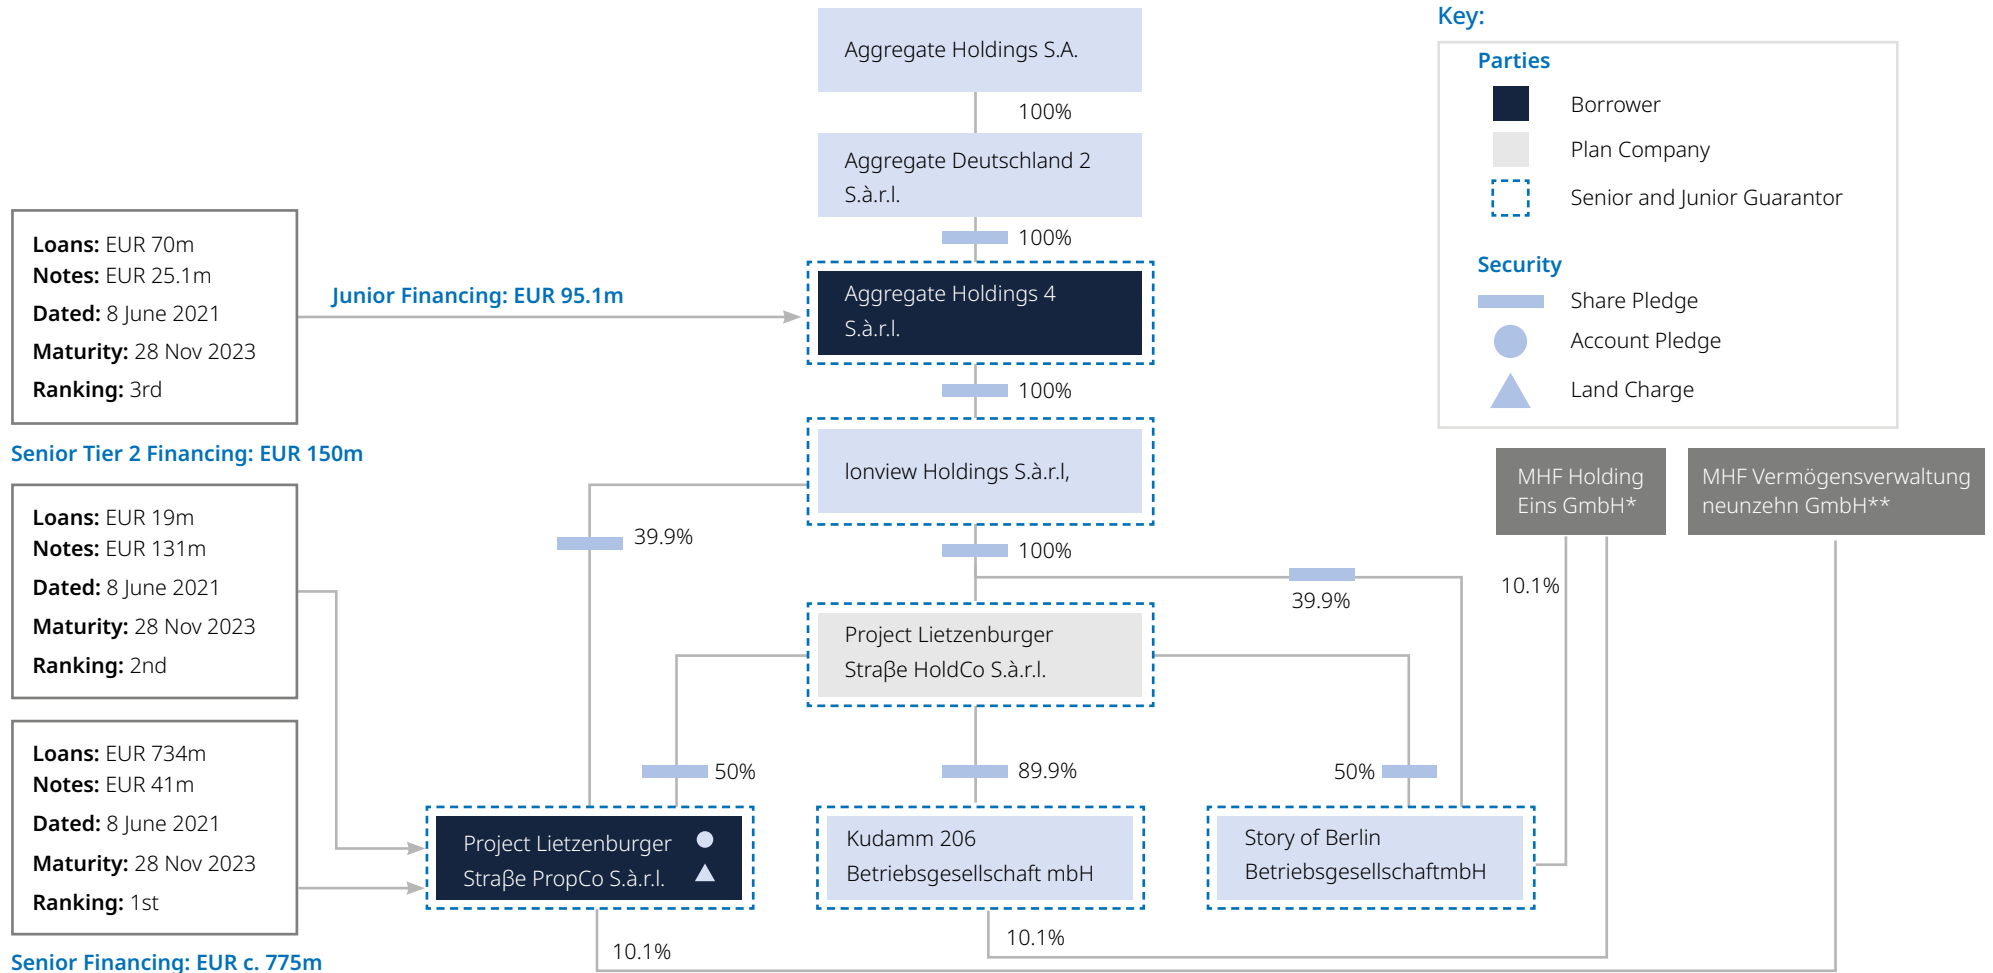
Key:

Parties

Borrower

Plan Company

Senior and Junior Guarantor

Security

Share Pledge

Account Pledge

Land Charge

Aggregate Holdings S.A.

100%

Aggregate Deutschland 2 S.à.r.l.

100%

Loans: EUR 70m
Notes: EUR 25.1m
Dated: 8 June 2021
Maturity: 28 Nov 2023
Ranking: 3rd

Junior Financing: EUR 95.1m

Aggregate Holdings 4 S.à.r.l.

100%

Senior Tier 2 Financing: EUR 150m

lonview Holdings S.à.r.l,

MHF Holding Eins GmbH*

MHF Vermögensverwaltung neunzehn GmbH**

Loans: EUR 19m
Notes: EUR 131m
Dated: 8 June 2021
Maturity: 28 Nov 2023
Ranking: 2nd

39.9%

100%

39.9%

10.1%

Project Lietzenburger Straβe HoldCo S.à.r.l.

Loans: EUR 734m
Notes: EUR 41m
Dated: 8 June 2021
Maturity: 28 Nov 2023
Ranking: 1st

50%

89.9%

50%

Project Lietzenburger Straβe PropCo S.à.r.l.

Kudamm 206 Betriebsgesellschaft mbH

Story of Berlin BetriebsgesellschaftmbH

10.1%

10.1%

Senior Financing: EUR c. 775m